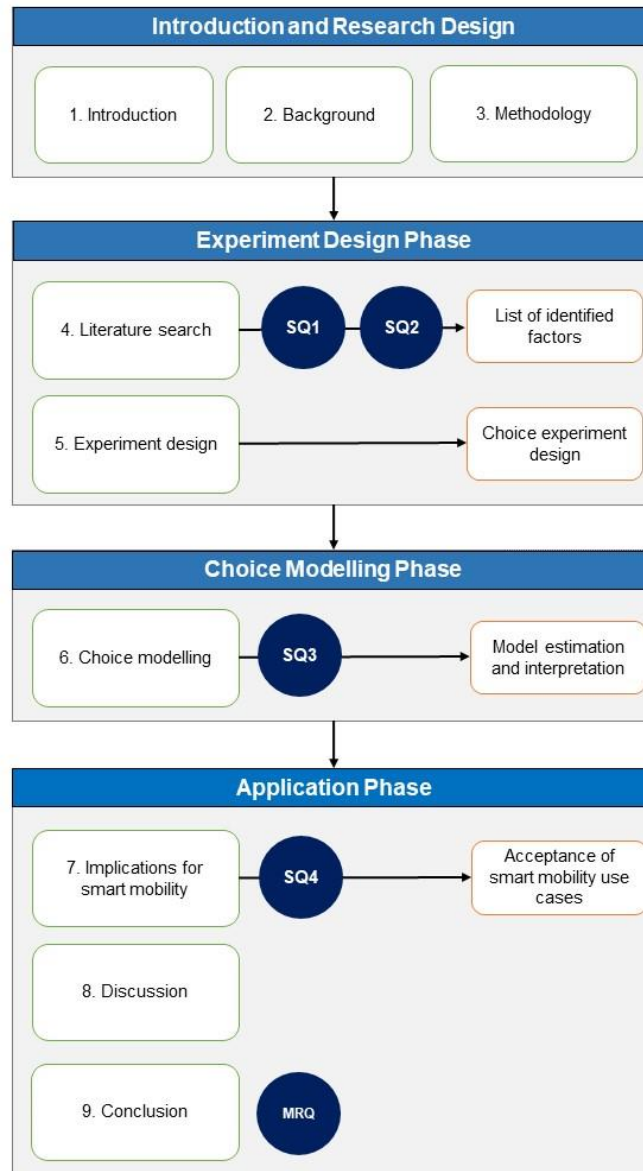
Introduction and Research Design

1. Introduction

2. Background

3. Methodology

Experiment Design Phase

4. Literature search

SQ1

SQ2

List of identified factors

5. Experiment design

Choice experiment design

Choice Modelling Phase

6. Choice modelling

SQ3

Model estimation and interpretation

Application Phase

7. Implications for smart mobility

SQ4

Acceptance of smart mobility use cases

8. Discussion

9. Conclusion

MRQ